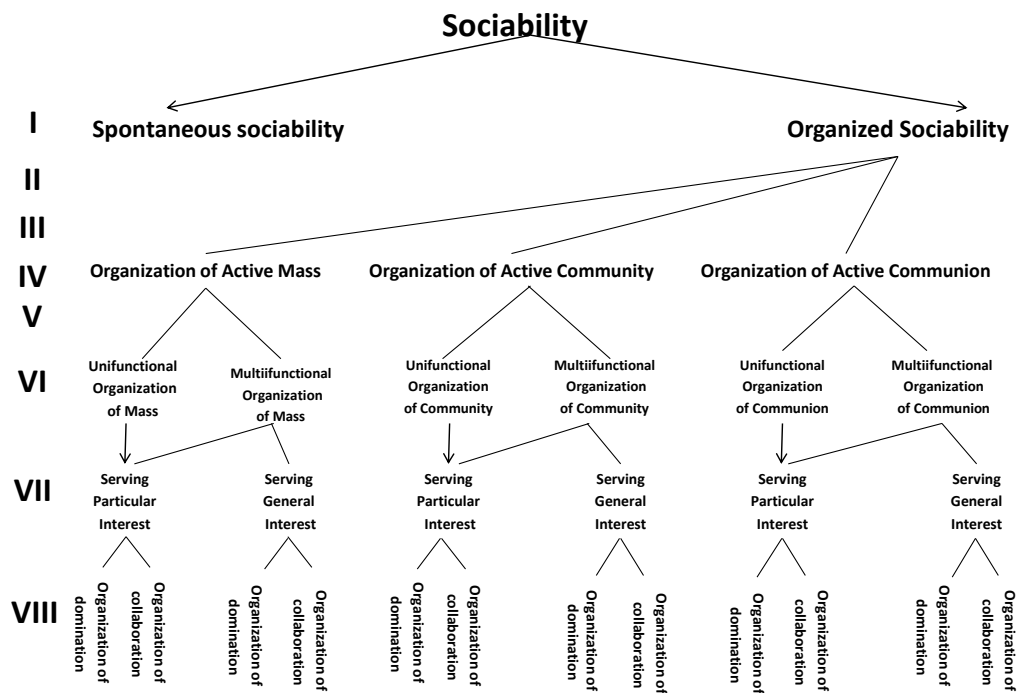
Sociability

I
Spontaneous sociability
Organized Sociability

II

III

IV
Organization of Active Mass
Organization of Active Community
Organization of Active Communion

V

VI
Unifunctional Organization of Mass
Multiifunctional Organization of Mass
Unifunctional Organization of Community
Multiifunctional Organization of Community
Unifunctional Organization of Communion
Multiifunctional Organization of Communion

VII
Serving Particular Interest
Serving General Interest
Serving Particular Interest
Serving General Interest
Serving Particular Interest
Serving General Interest

VIII
Organization of domination
Organization of collaboration
Organization of domination
Organization of collaboration
Organization of domination
Organization of collaboration
Organization of domination
Organization of collaboration
Organization of domination
Organization of collaboration
Organization of domination
Organization of collaboration